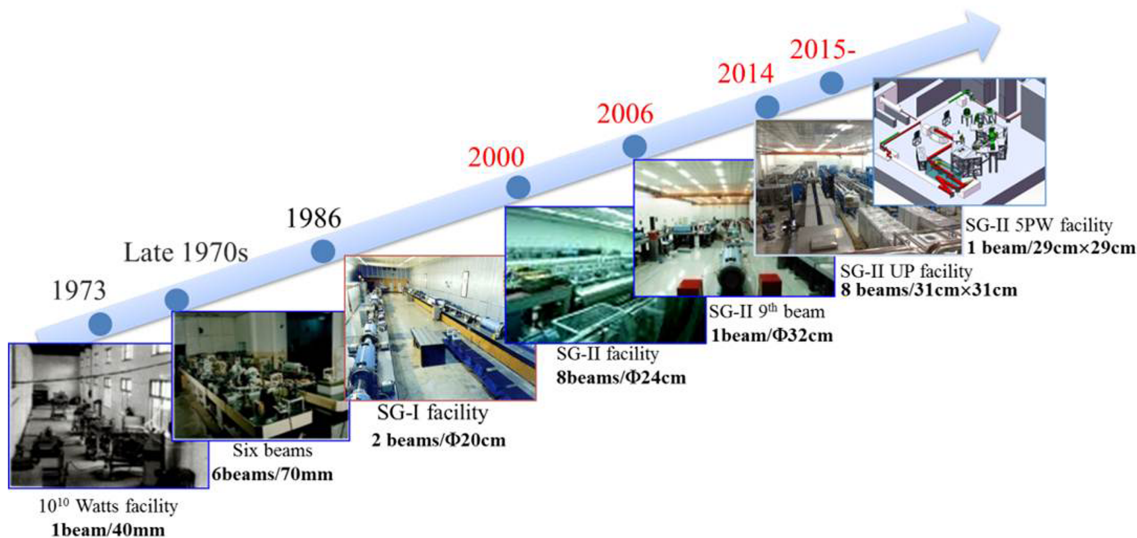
2015-

2014

2006

2000

1986

Late 1970s

1973

SG-II 5PW facility
**1 beam/29cm×29cm**

SG-II UP facility
**8 beams/31cm×31cm**

SG-II 9$^{th}$ beam
**1beam/Φ32cm**

SG-II facility
**8beams/Φ24cm**

SG-I facility
**2 beams/Φ20cm**

Six beams
**6beams/70mm**

$10^{10}$ Watts facility
**1beam/40mm**